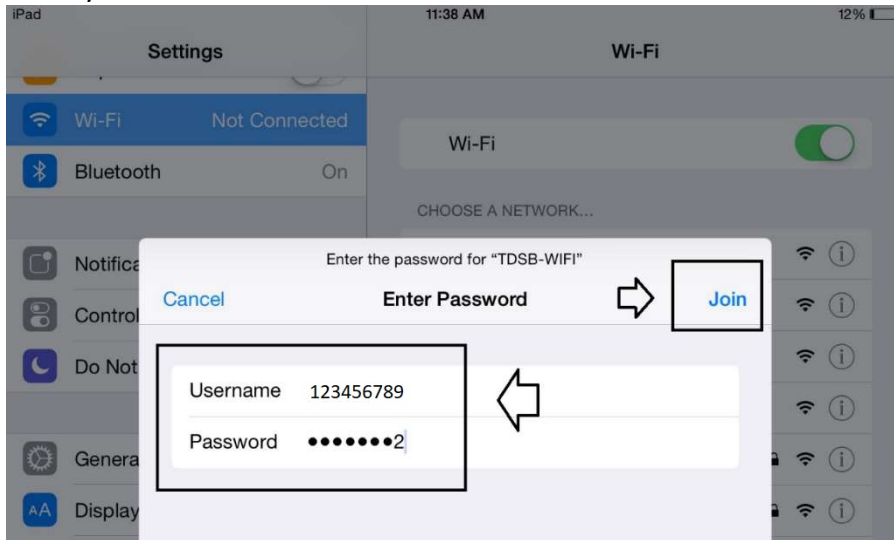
iPad
11:38 AM
12%

Settings

Wi-Fi Not Connected
Bluetooth On

Notifica
Control
Do Not
Genera
Display

Wi-Fi

Wi-Fi

CHOOSE A NETWORK...

Enter the password for "TDSB-WIFI"
Cancel Enter Password Join

Username 123456789
Password ●●●●●●●2